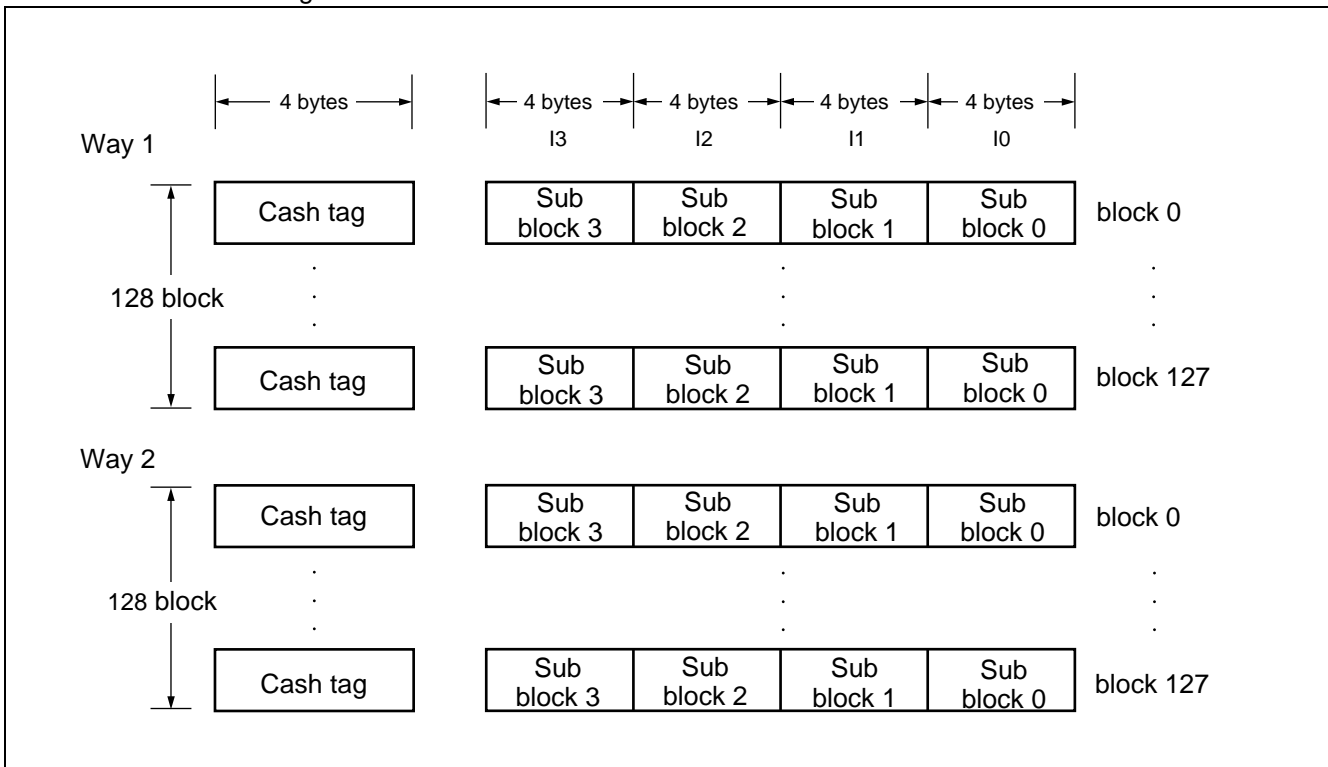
4 bytes

4 bytes 4 bytes 4 bytes 4 bytes

I3 I2 I1 I0

Way 1

Cash tag

Sub block 3 | Sub block 2 | Sub block 1 | Sub block 0 | block 0

128 block

Cash tag

Sub block 3 | Sub block 2 | Sub block 1 | Sub block 0 | block 127

Way 2

Cash tag

Sub block 3 | Sub block 2 | Sub block 1 | Sub block 0 | block 0

128 block

Cash tag

Sub block 3 | Sub block 2 | Sub block 1 | Sub block 0 | block 127